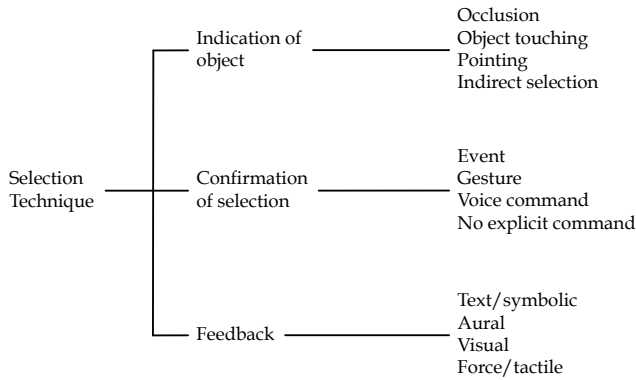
Selection Technique

Indication of object

Occlusion
Object touching
Pointing
Indirect selection

Confirmation of selection

Event
Gesture
Voice command
No explicit command

Feedback

Text/symbolic
Aural
Visual
Force/tactile